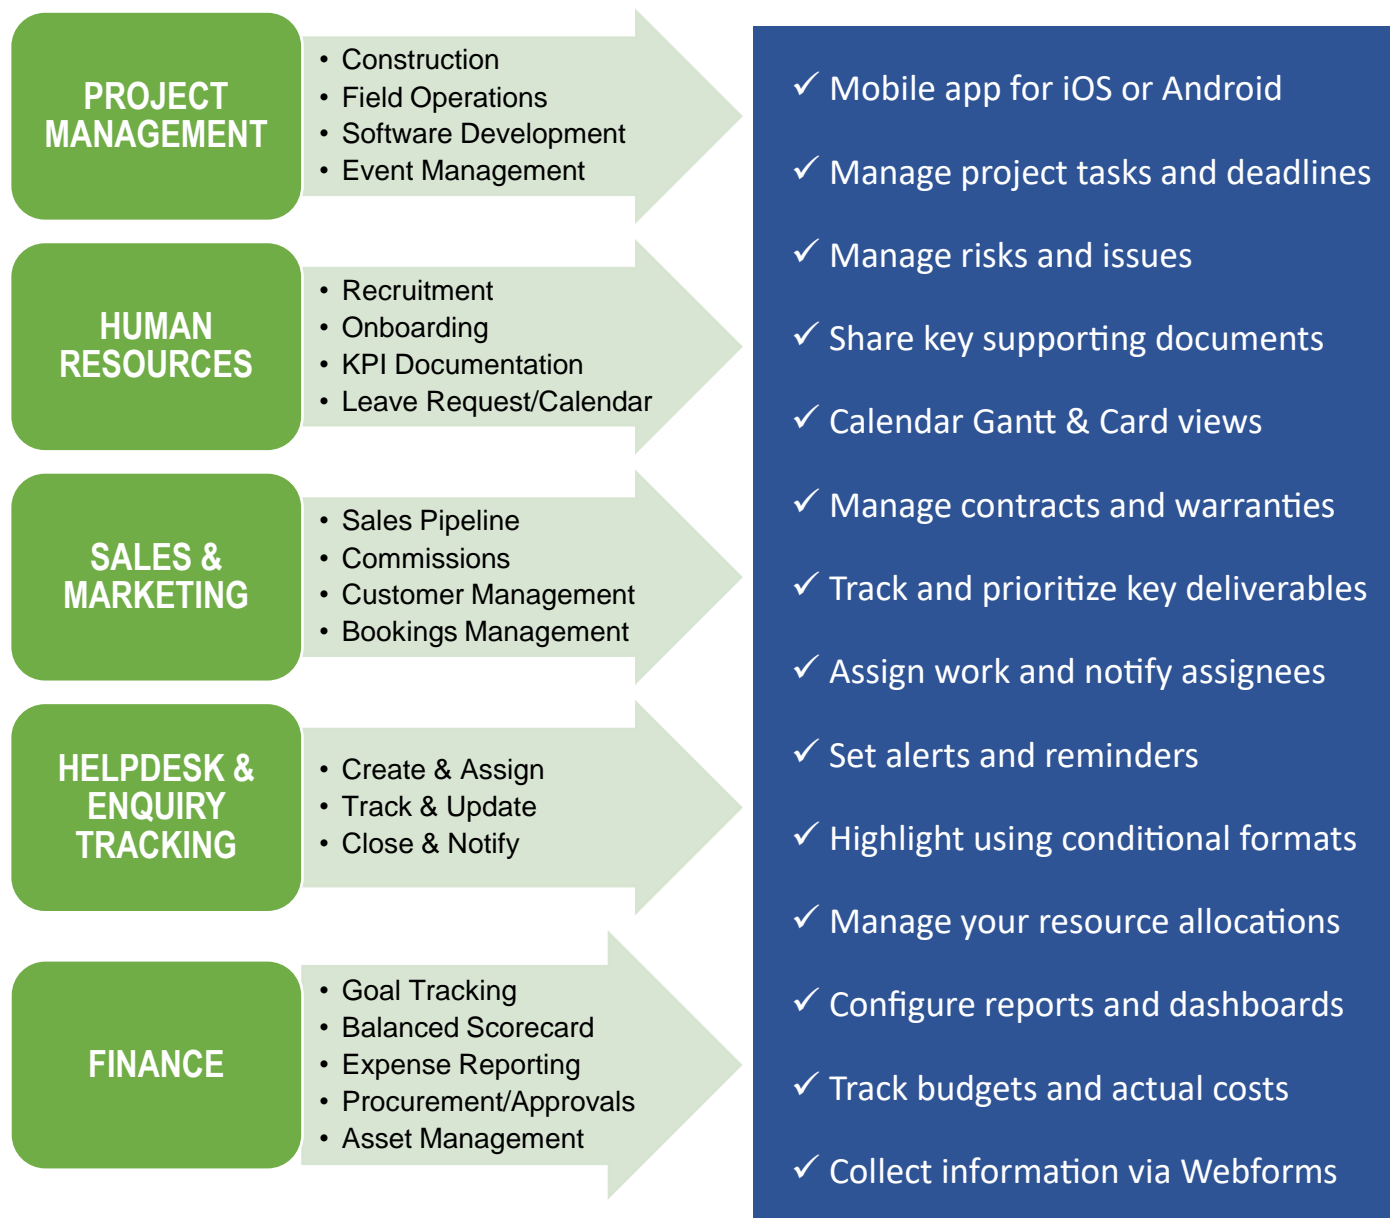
PROJECT MANAGEMENT

• Construction
• Field Operations
• Software Development
• Event Management

HUMAN RESOURCES

• Recruitment
• Onboarding
• KPI Documentation
• Leave Request/Calendar

SALES & MARKETING

• Sales Pipeline
• Commissions
• Customer Management
• Bookings Management

HELPDESK & ENQUIRY TRACKING

• Create & Assign
• Track & Update
• Close & Notify

FINANCE

• Goal Tracking
• Balanced Scorecard
• Expense Reporting
• Procurement/Approvals
• Asset Management

✓ Mobile app for iOS or Android
✓ Manage project tasks and deadlines
✓ Manage risks and issues
✓ Share key supporting documents
✓ Calendar Gantt & Card views
✓ Manage contracts and warranties
✓ Track and prioritize key deliverables
✓ Assign work and notify assignees
✓ Set alerts and reminders
✓ Highlight using conditional formats
✓ Manage your resource allocations
✓ Configure reports and dashboards
✓ Track budgets and actual costs
✓ Collect information via Webforms